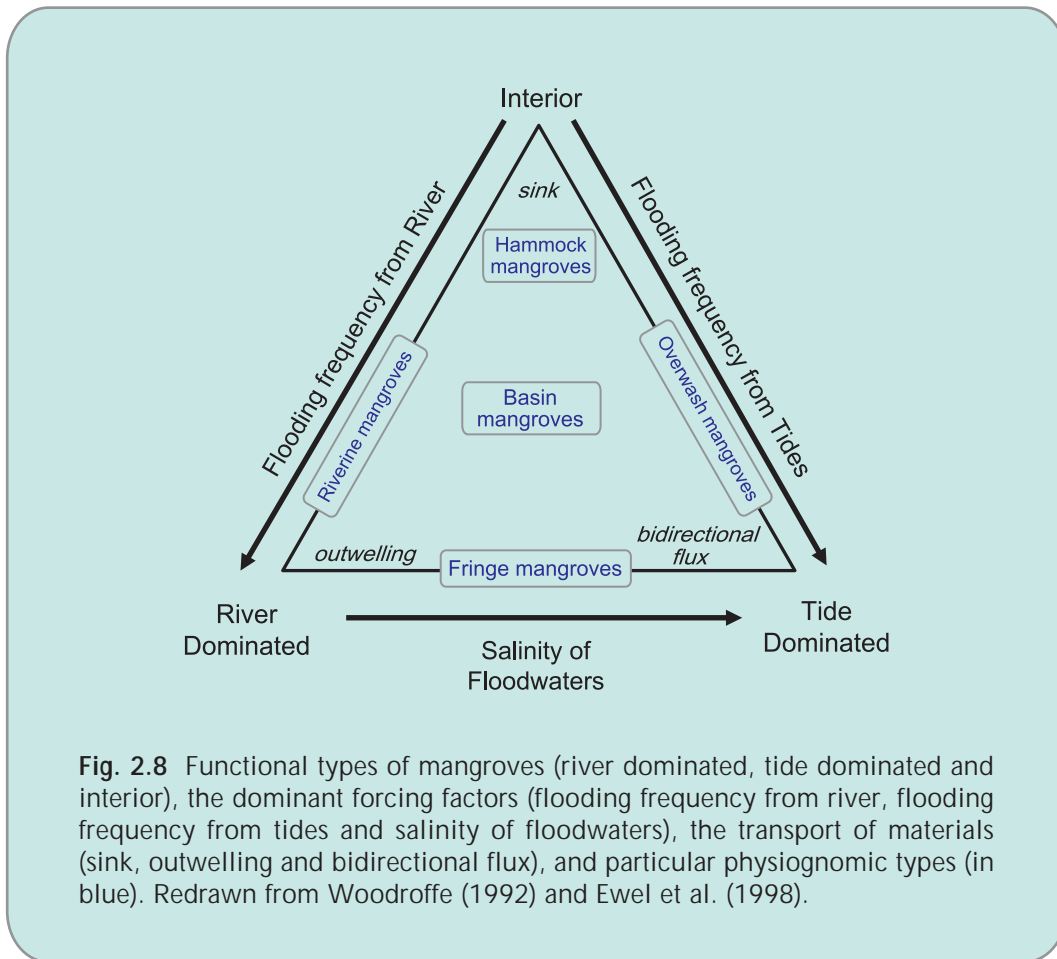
Interior

Flooding frequency from River

Flooding frequency from Tides

sink

Hammock mangroves

Riverine mangroves

Basin mangroves

Overwash mangroves

outwelling

bidirectional flux

Fringe mangroves

River Dominated

Tide Dominated

Salinity of Floodwaters

**Fig. 2.8** Functional types of mangroves (river dominated, tide dominated and interior), the dominant forcing factors (flooding frequency from river, flooding frequency from tides and salinity of floodwaters), the transport of materials (sink, outwelling and bidirectional flux), and particular physiognomic types (in blue). Redrawn from Woodroffe (1992) and Ewel et al. (1998).